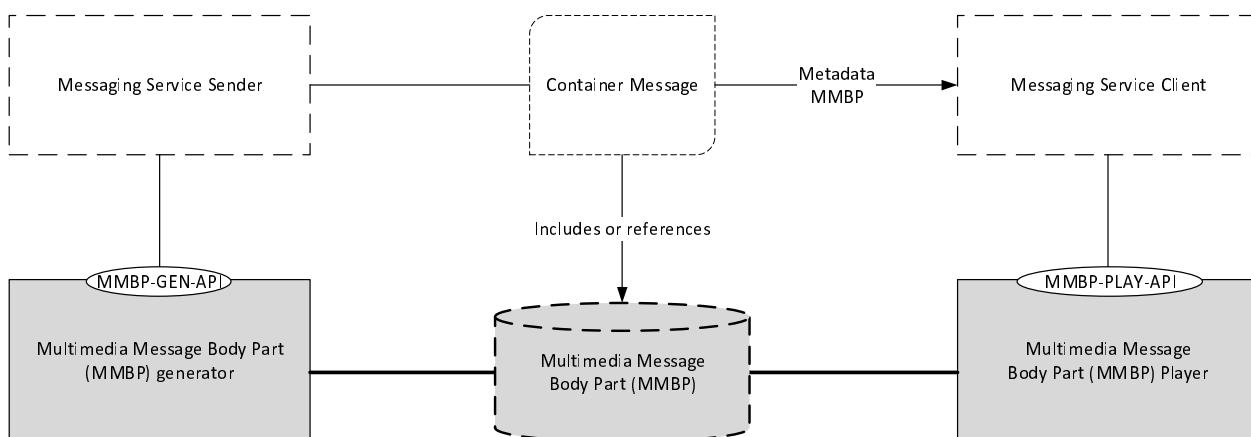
Messaging Service Sender

Container Message

Metadata
MMBP

Messaging Service Client

Includes or references

MMBP-GEN-API

Multimedia Message Body Part (MMBP) generator

Multimedia Message Body Part (MMBP)

MMBP-PLAY-API

Multimedia Message Body Part (MMBP) Player